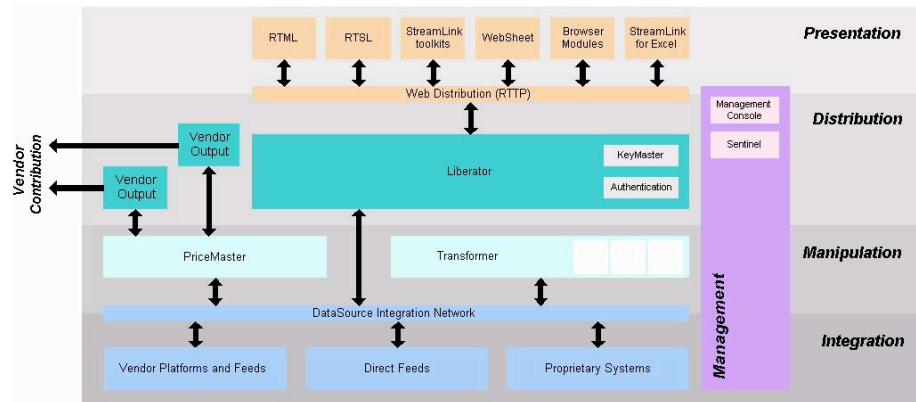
RTML

RTSL

StreamLink toolkits

WebSheet

Browser Modules

StreamLink for Excel

Presentation

Web Distribution (RTTP)

Management Console

Sentinel

Distribution

Vendor Contribution

Vendor Output

Vendor Output

Liberator

KeyMaster

Authentication

PriceMaster

Transformer

Manipulation

Management

DataSource Integration Network

Integration

Vendor Platforms and Feeds

Direct Feeds

Proprietary Systems